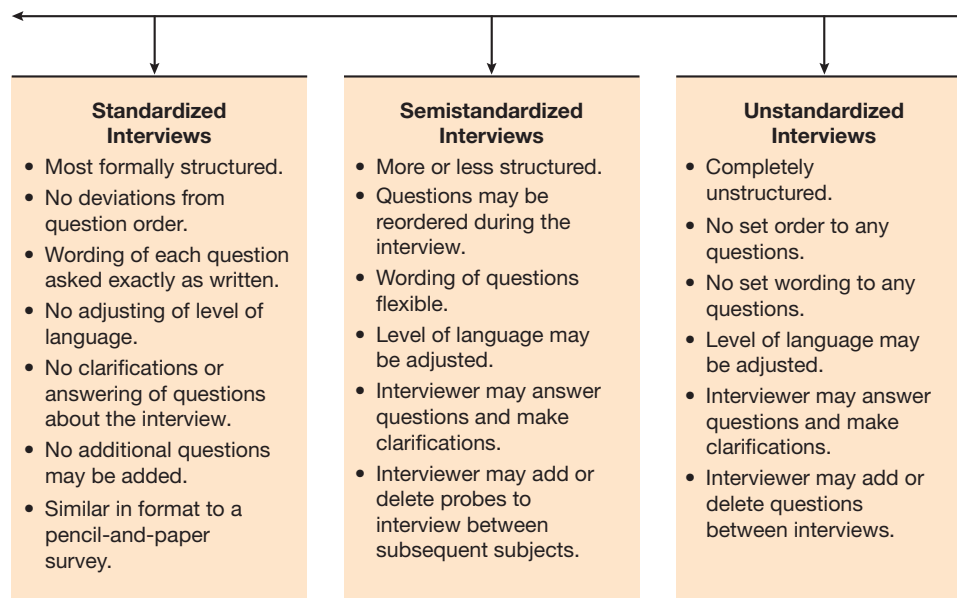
**Standardized Interviews**

- Most formally structured.
- No deviations from question order.
- Wording of each question asked exactly as written.
- No adjusting of level of language.
- No clarifications or answering of questions about the interview.
- No additional questions may be added.
- Similar in format to a pencil-and-paper survey.

**Semistandardized Interviews**

- More or less structured.
- Questions may be reordered during the interview.
- Wording of questions flexible.
- Level of language may be adjusted.
- Interviewer may answer questions and make clarifications.
- Interviewer may add or delete probes to interview between subsequent subjects.

**Unstandardized Interviews**

- Completely unstructured.
- No set order to any questions.
- No set wording to any questions.
- Level of language may be adjusted.
- Interviewer may answer questions and make clarifications.
- Interviewer may add or delete questions between interviews.